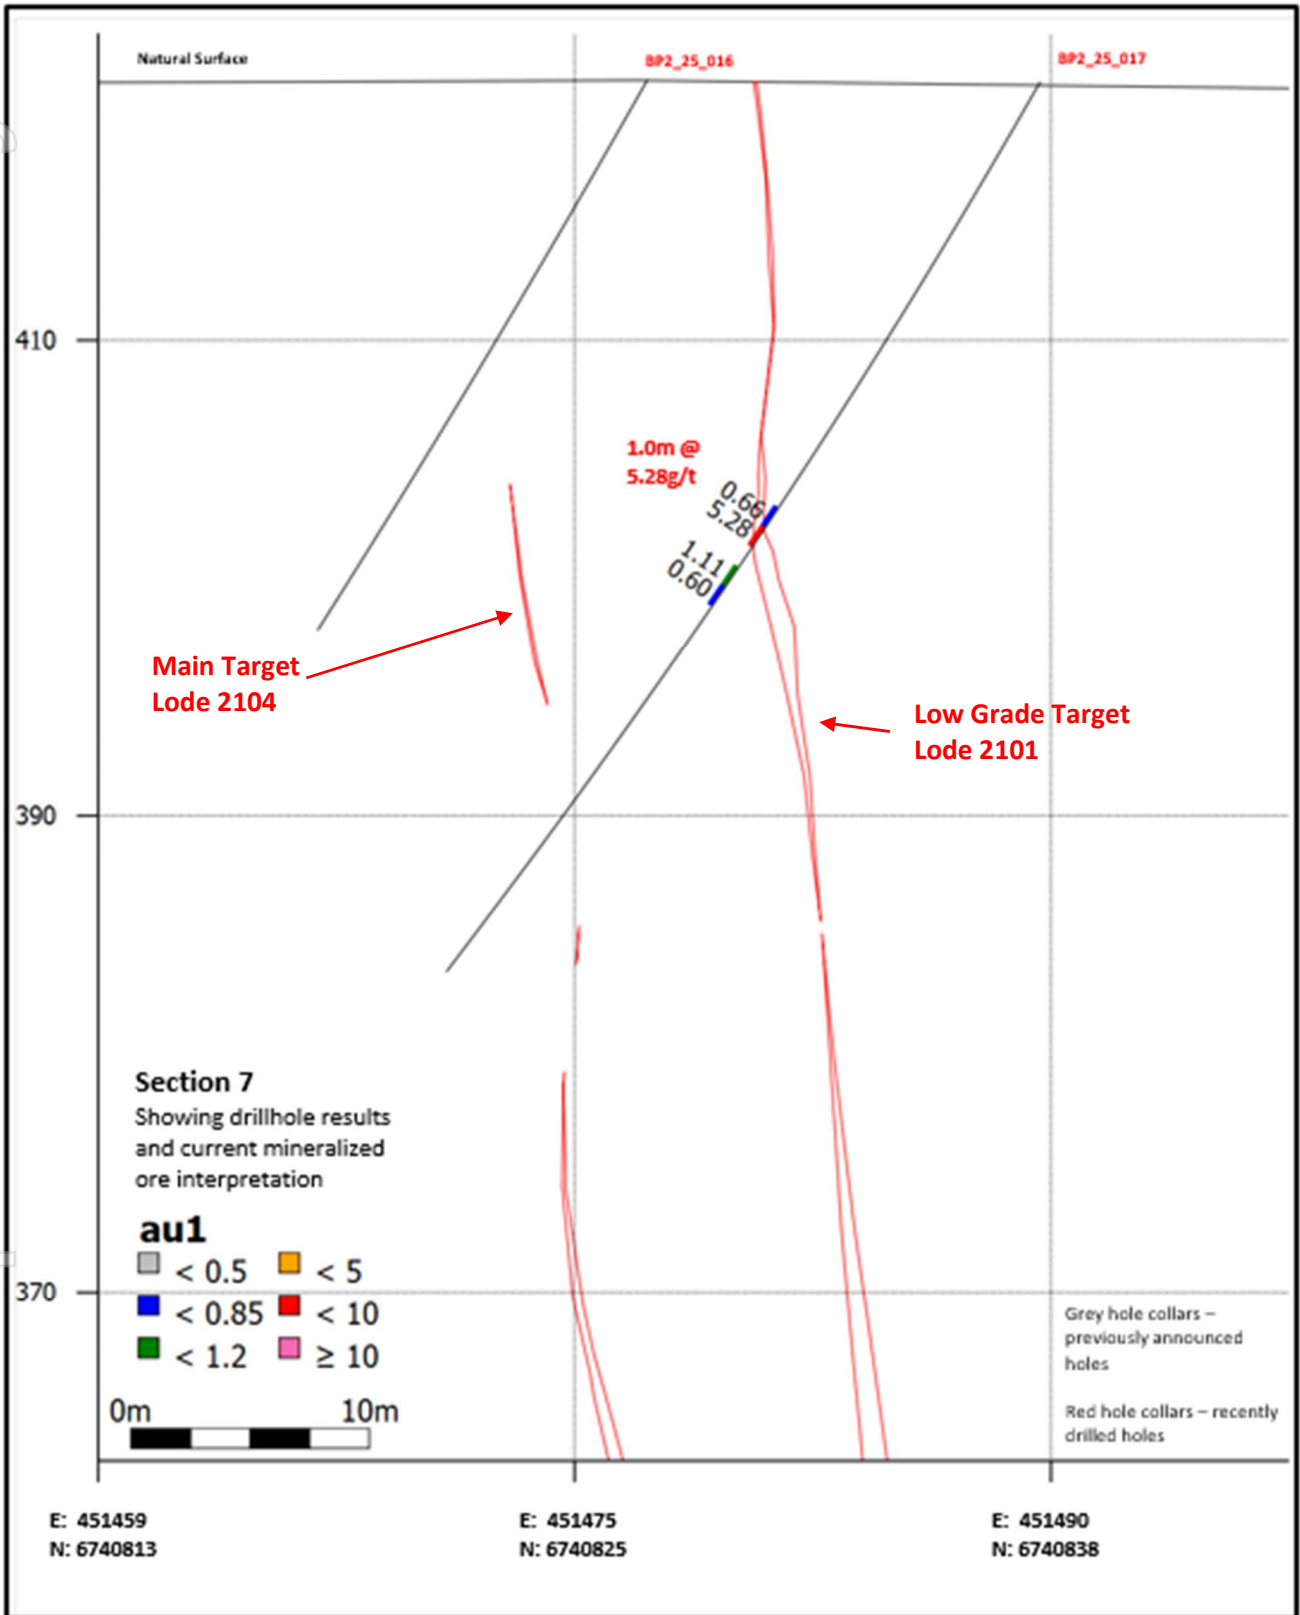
Natural Surface

BP2_25_016

BP2_25_017

410

1.0m @
5.28g/t

0.66
5.28

1.11
0.60

Main Target
Lode 2104

Low Grade Target
Lode 2101

390

Section 7
Showing drillhole results and current mineralized ore interpretation

au1

< 0.5
< 5
< 0.85
< 10
< 1.2
≥ 10

370

Grey hole collars – previously announced holes

Red hole collars – recently drilled holes

0m
10m

E: 451459
N: 6740813

E: 451475
N: 6740825

E: 451490
N: 6740838